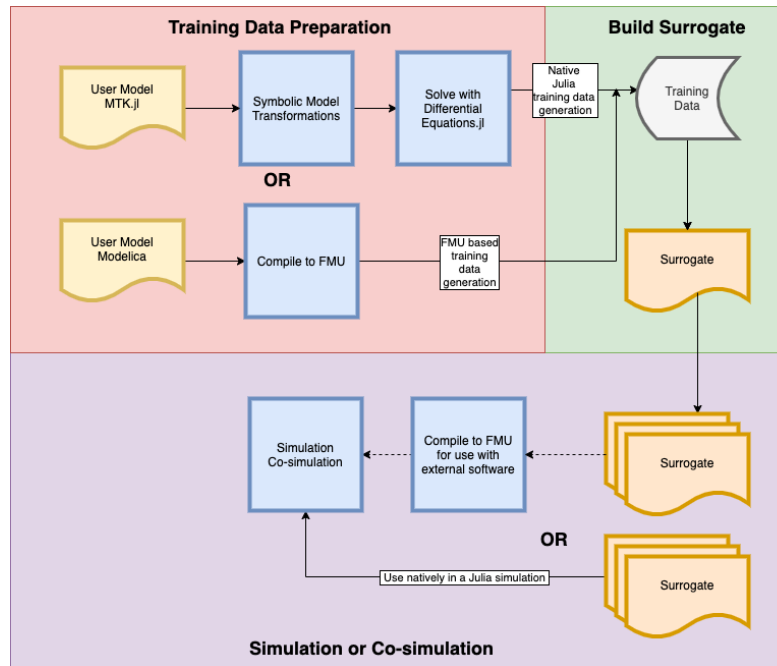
Training Data Preparation

Build Surrogate

User Model MTK.jl

Symbolic Model Transformations

Solve with Differential Equations.jl

Native Julia training data generation

Training Data

OR

User Model Modelica

Compile to FMU

FMU based training data generation

Surrogate

Simulation Co-simulation

Compile to FMU for use with external software

Surrogate

OR

Use natively in a Julia simulation

Surrogate

Simulation or Co-simulation